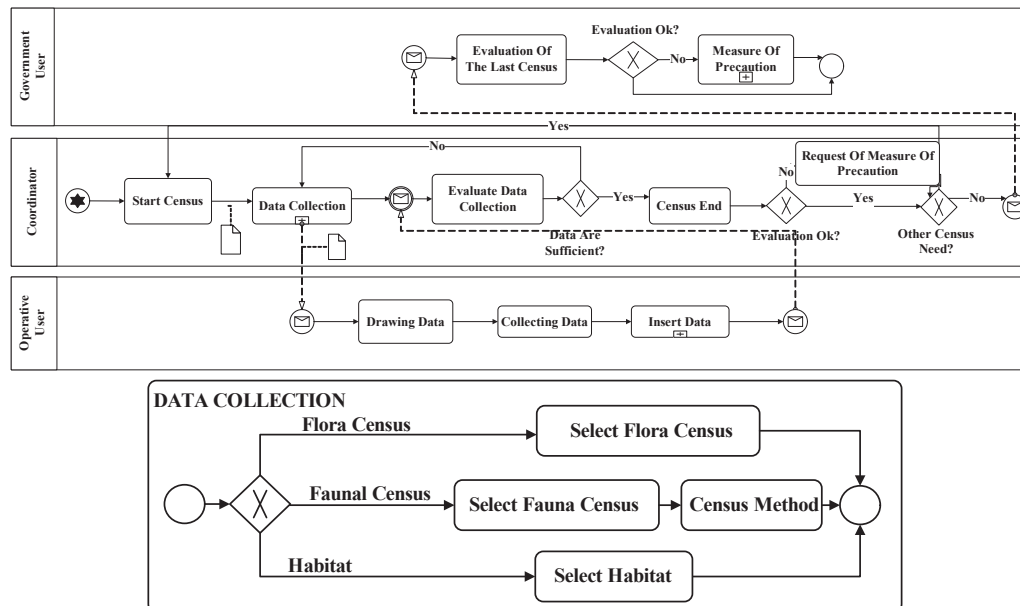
Government User

Evaluation Of The Last Census

Evaluation Ok?

No

Measure Of Precaution

Yes

Coordinator

No

Start Census

Data Collection

Evaluate Data Collection

Yes

Census End

No

Request Of Measure Of Precaution

Yes

No

Data Are Sufficient?

Evaluation Ok?

Other Census Need?

Operative User

Drawing Data

Collecting Data

Insert Data

DATA COLLECTION

Flora Census

Select Flora Census

Faunal Census

Select Fauna Census

Census Method

Habitat

Select Habitat